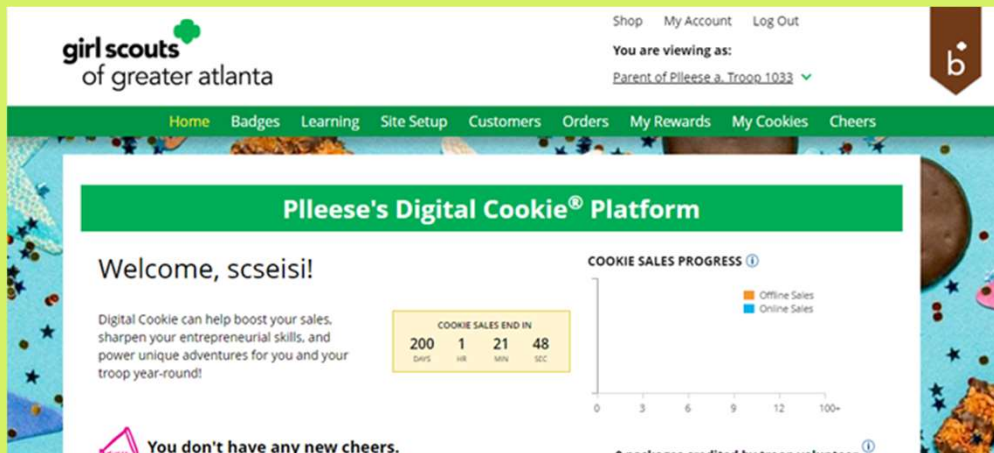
girl scouts
of greater atlanta

Shop My Account Log Out

You are viewing as:

Parent of Plleese a. Troop 1033

b

Home Badges Learning Site Setup Customers Orders My Rewards My Cookies Cheers

Plleese's Digital Cookie® Platform

Welcome, scseisi!

Digital Cookie can help boost your sales, sharpen your entrepreneurial skills, and power unique adventures for you and your troop year-round!

COOKIE SALES END IN

| 200 | 1 | 21 | 48 |
|---|---|---|---|
| DAYS | HR | MIN | SEC |

COOKIE SALES PROGRESS

Offline Sales
Online Sales

0 3 6 9 12 100+

You don't have any new cheers.

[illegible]